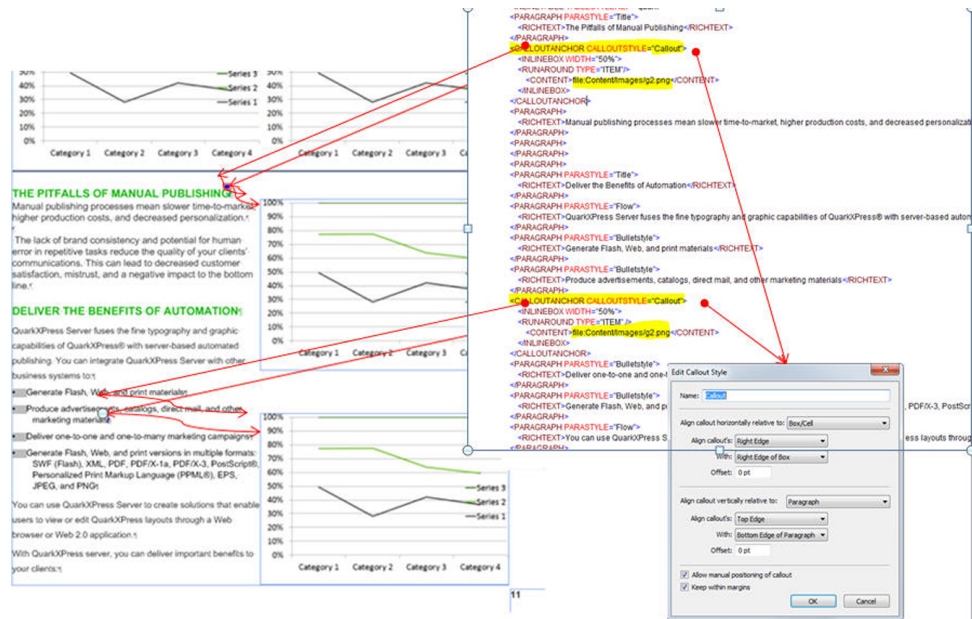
50%
40%
30%
20%
10%
0%
Series 3
Series 2
Series 1
Category 1 Category 2 Category 3 Category 4

50%
40%
30%
20%
10%
0%
Category 1 Category 2 Category 3

THE PITFALLS OF MANUAL PUBLISHING

Manual publishing processes mean slower time-to-market, higher production costs, and decreased personalization.

The lack of brand consistency and potential for human error in repetitive tasks reduce the quality of your clients' communications. This can lead to decreased customer satisfaction, mistrust, and a negative impact to the bottom line.

DELIVER THE BENEFITS OF AUTOMATION

QuarkXPress Server fuses the fine typography and graphic capabilities of QuarkXPress® with server-based automated publishing. You can integrate QuarkXPress Server with other business systems to:

- Generate Flash, Web, and print materials
- Produce advertisements, catalogs, direct mail, and other marketing materials
- Deliver one-to-one and one-to-many marketing campaigns
- Generate Flash, Web, and print versions in multiple formats: SWF (Flash), XML, PDF, PDF/X-1a, PDF/X-3, PostScript®, Personalized Print Markup Language (PPML®), EPS, JPEG, and PNG

You can use QuarkXPress Server to create solutions that enable users to view or edit QuarkXPress layouts through a Web browser or Web 2.0 application.

With QuarkXPress server, you can deliver important benefits to your clients:

100%
90%
80%
70%
60%
50%
40%
30%
20%
10%
0%
Category 1 Category 2 Category 3

100%
90%
80%
70%
60%
50%
40%
30%
20%
10%
0%
Series 3
Series 2
Series 1
Category 1 Category 2 Category 3 Category 4

11

<PARAGRAPH PARASTYLE="Title">
<RICHTEXT>The Pitfalls of Manual Publishing</RICHTEXT>
</PARAGRAPH>
<CALLOUTANCHOR CALLOUTSTYLE="Callout">
<INLINEBOX WIDTH="50%">
<RUNAROUND TYPE="ITEM"/>
<CONTENT>file:Content/images/g2.png</CONTENT>
</INLINEBOX>
</CALLOUTANCHOR>
<PARAGRAPH>
<RICHTEXT>Manual publishing processes mean slower time-to-market, higher production costs, and decreased personaliz
</PARAGRAPH>
<PARAGRAPH>
<PARAGRAPH>
<PARAGRAPH>
<PARAGRAPH>
<PARAGRAPH PARASTYLE="Title">
<RICHTEXT>Deliver the Benefits of Automation</RICHTEXT>
</PARAGRAPH>
<PARAGRAPH PARASTYLE="Flow">
<RICHTEXT>QuarkXPress Server fuses the fine typography and graphic capabilities of QuarkXPress® with server-based autom
</PARAGRAPH>
<PARAGRAPH PARASTYLE="Bulletstyle">
<RICHTEXT>Generate Flash, Web, and print materials</RICHTEXT>
</PARAGRAPH>
<PARAGRAPH PARASTYLE="Bulletstyle">
<RICHTEXT>Produce advertisements, catalogs, direct mail, and other marketing materials</RICHTEXT>
</PARAGRAPH>
<CALLOUTANCHOR CALLOUTSTYLE="Callout">
<INLINEBOX WIDTH="50%">
<RUNAROUND TYPE="ITEM"/>
<CONTENT>file:Content/images/g2.png</CONTENT>
</INLINEBOX>
</CALLOUTANCHOR>
<PARAGRAPH PARASTYLE="Bulletstyle">
<RICHTEXT>Deliver one-to-one and one-
</PARAGRAPH>
<PARAGRAPH PARASTYLE="Bulletstyle">
<RICHTEXT>Generate Flash, Web, and p
</PARAGRAPH>
<PARAGRAPH PARASTYLE="Flow">
<RICHTEXT>You can use QuarkXPress S

PDF/X-3, PostScr
ess layouts throu

Edit Callout Style
Name: Callout
Align callout horizontally relative to: Box/Cell
Align callout's: Right Edge
With: Right Edge of Box
Offset: 0 pt
Align callout vertically relative to: Paragraph
Align callout's: Top Edge
With: Bottom Edge of Paragraph
Offset: 0 pt
Allow manual positioning of callout
Keep within margins
OK
Cancel